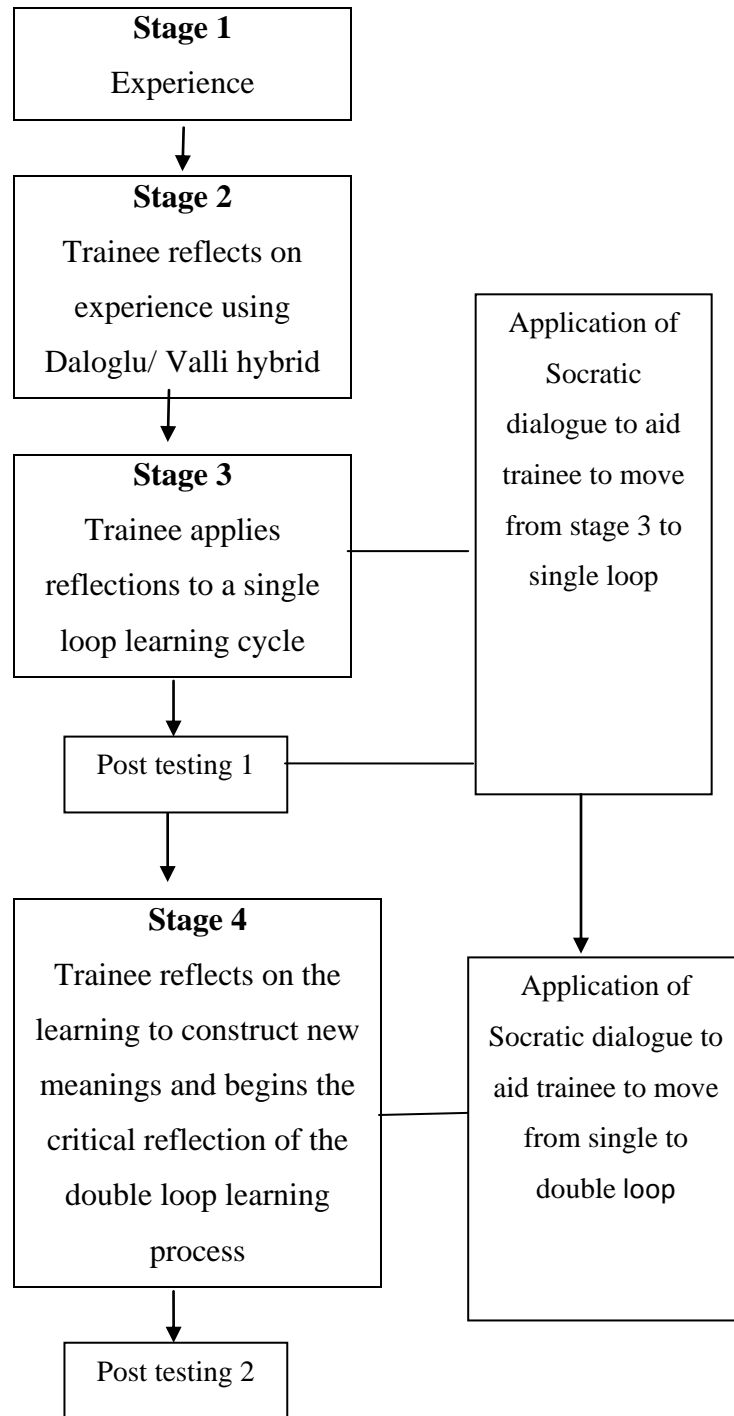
**Stage 1**
Experience

**Stage 2**
Trainee reflects on experience using Daloglu/ Valli hybrid

**Stage 3**
Trainee applies reflections to a single loop learning cycle

Post testing 1

**Stage 4**
Trainee reflects on the learning to construct new meanings and begins the critical reflection of the double loop learning process

Post testing 2

Application of Socratic dialogue to aid trainee to move from stage 3 to single loop

Application of Socratic dialogue to aid trainee to move from single to double loop